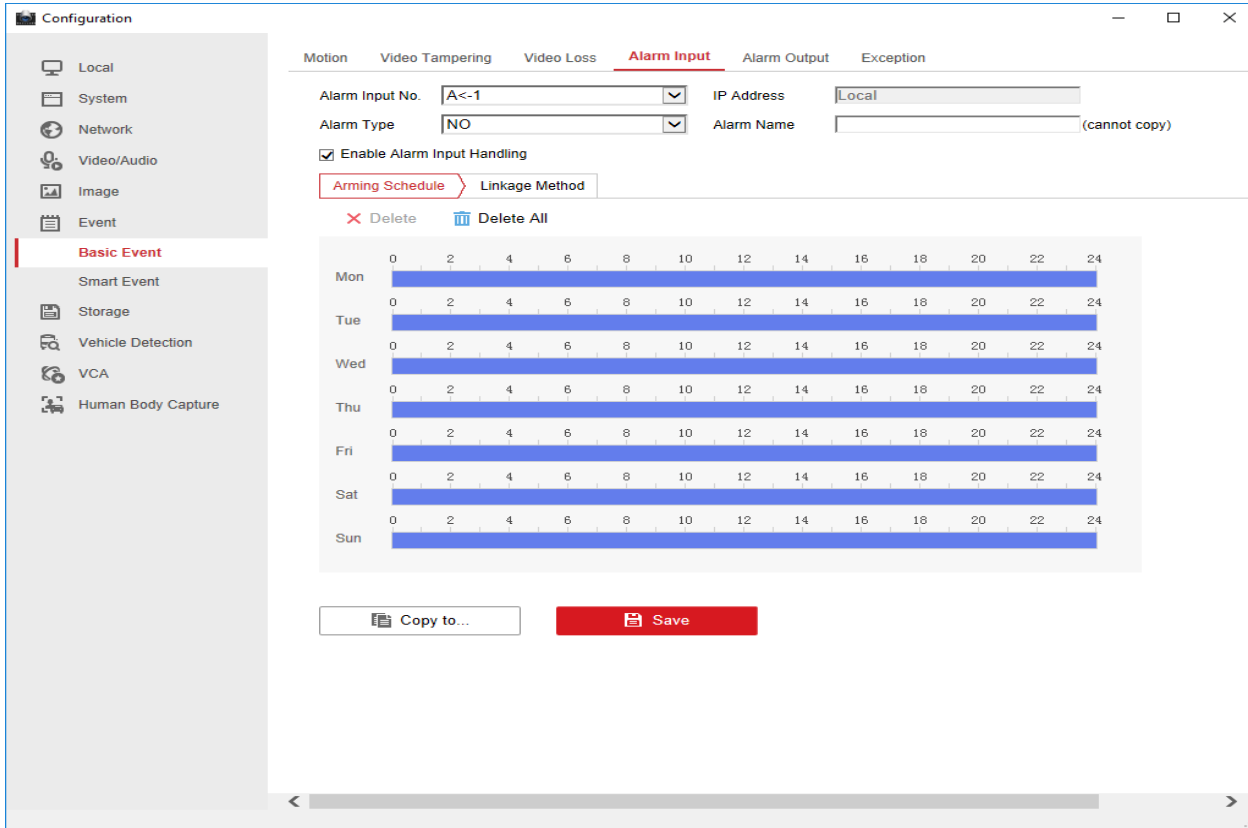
Configuration

Local
System
Network
Video/Audio
Image
Event
Basic Event
Smart Event
Storage
Vehicle Detection
VCA
Human Body Capture

Motion Video Tampering Video Loss Alarm Input Alarm Output Exception

Alarm Input No. A<-1
IP Address Local
Alarm Type NO
Alarm Name (cannot copy)

Enable Alarm Input Handling

Arming Schedule Linkage Method

Delete Delete All

| | 0 | 2 | 4 | 6 | 8 | 10 | 12 | 14 | 16 | 18 | 20 | 22 | 24 |
|---|---|---|---|---|---|---|---|---|---|---|---|---|---|
| Mon | | | | | | | | | | | | | |
| Tue | | | | | | | | | | | | | |
| Wed | | | | | | | | | | | | | |
| Thu | | | | | | | | | | | | | |
| Fri | | | | | | | | | | | | | |
| Sat | | | | | | | | | | | | | |
| Sun | | | | | | | | | | | | | |

Copy to...
Save